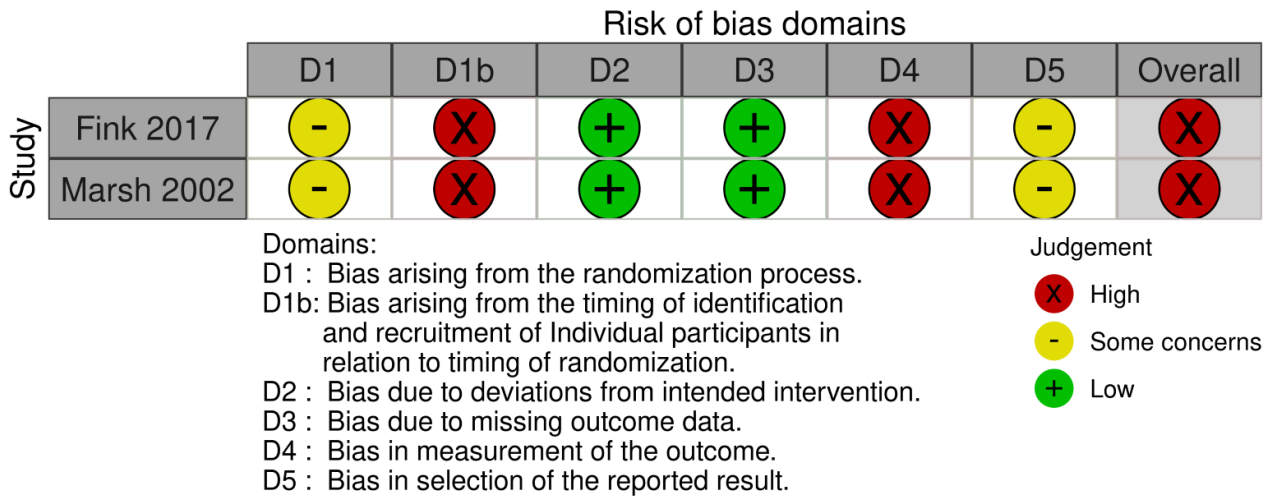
Risk of bias domains

Study

| | D1 | D1b | D2 | D3 | D4 | D5 | Overall |
|---|---|---|---|---|---|---|---|
| Fink 2017 | - | X | + | + | X | - | X |
| Marsh 2002 | - | X | + | + | X | - | X |

Domains:
D1 : Bias arising from the randomization process.
D1b: Bias arising from the timing of identification and recruitment of Individual participants in relation to timing of randomization.
D2 : Bias due to deviations from intended intervention.
D3 : Bias due to missing outcome data.
D4 : Bias in measurement of the outcome.
D5 : Bias in selection of the reported result.

Judgement
X High
- Some concerns
+ Low